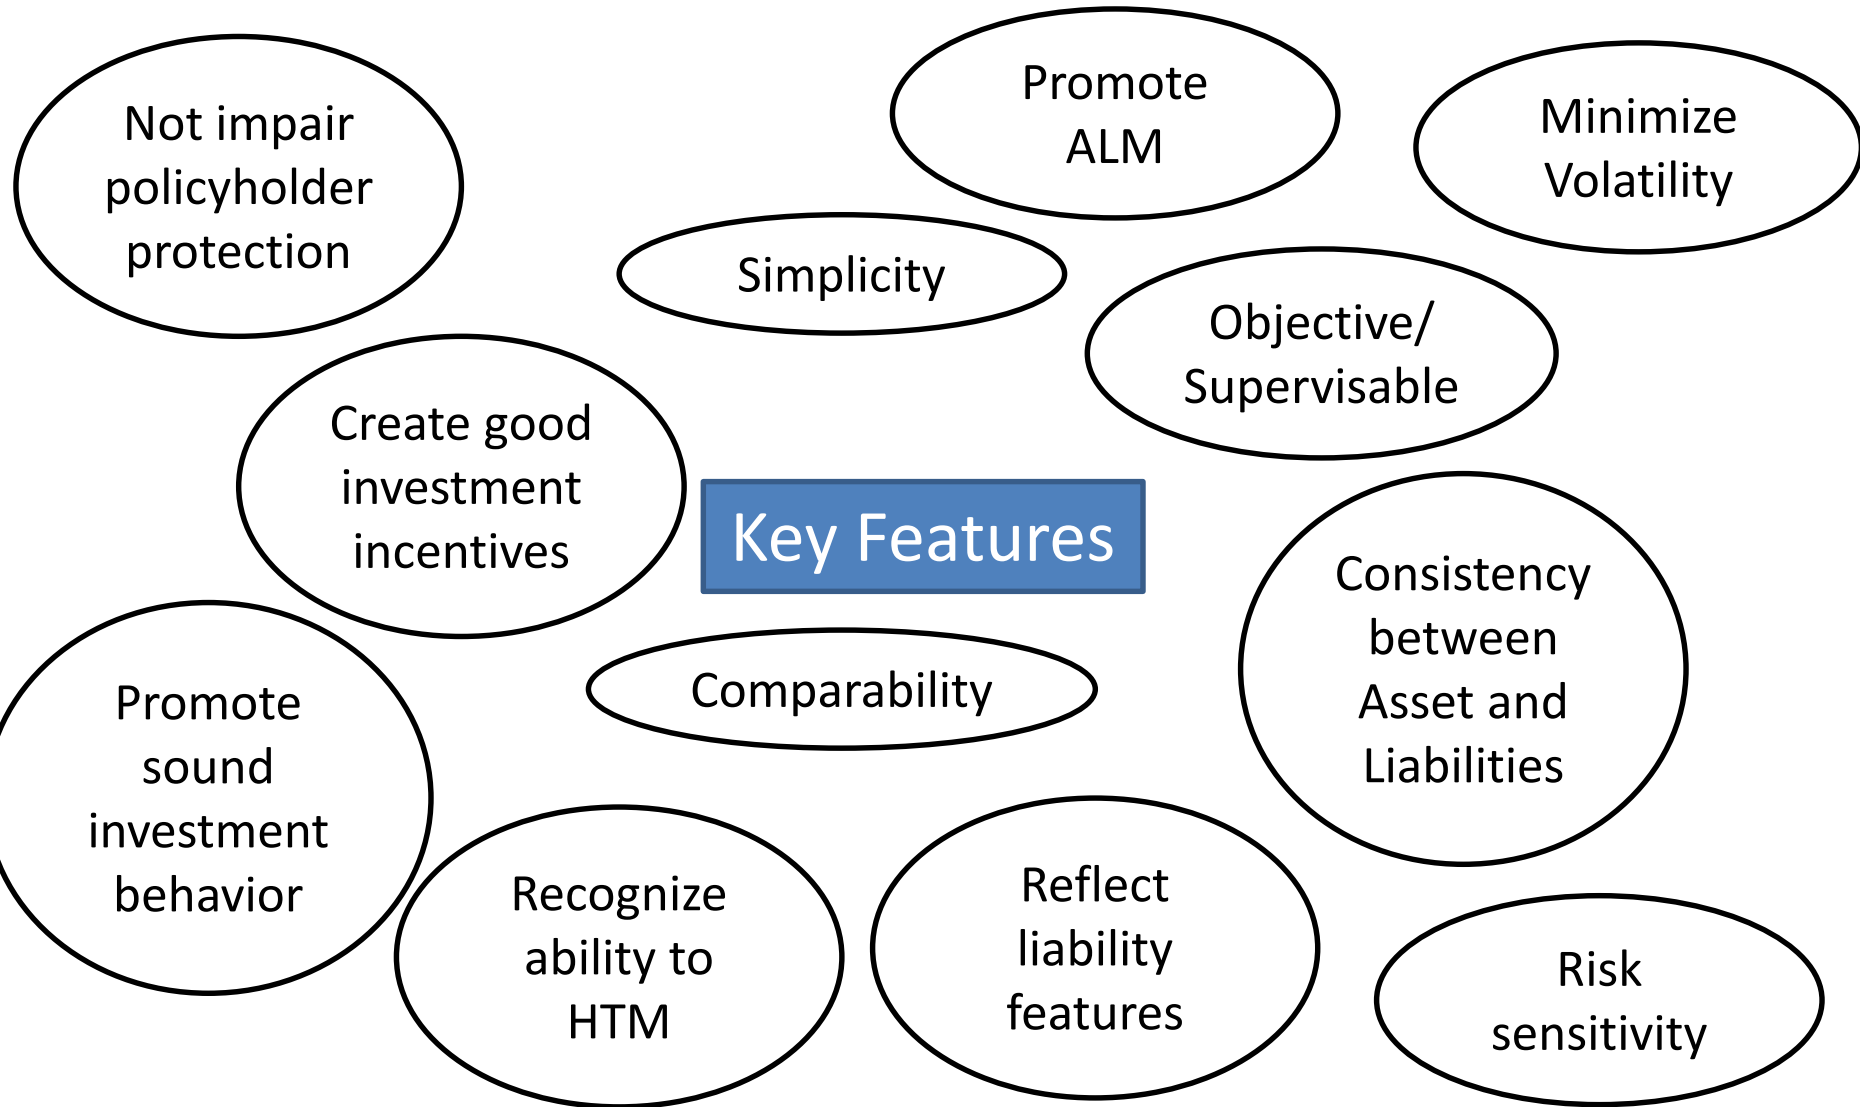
Not impair policyholder protection

Promote ALM

Minimize Volatility

Simplicity

Objective/ Supervisable

Create good investment incentives

Key Features

Consistency between Asset and Liabilities

Comparability

Promote sound investment behavior

Recognize ability to HTM

Reflect liability features

Risk sensitivity